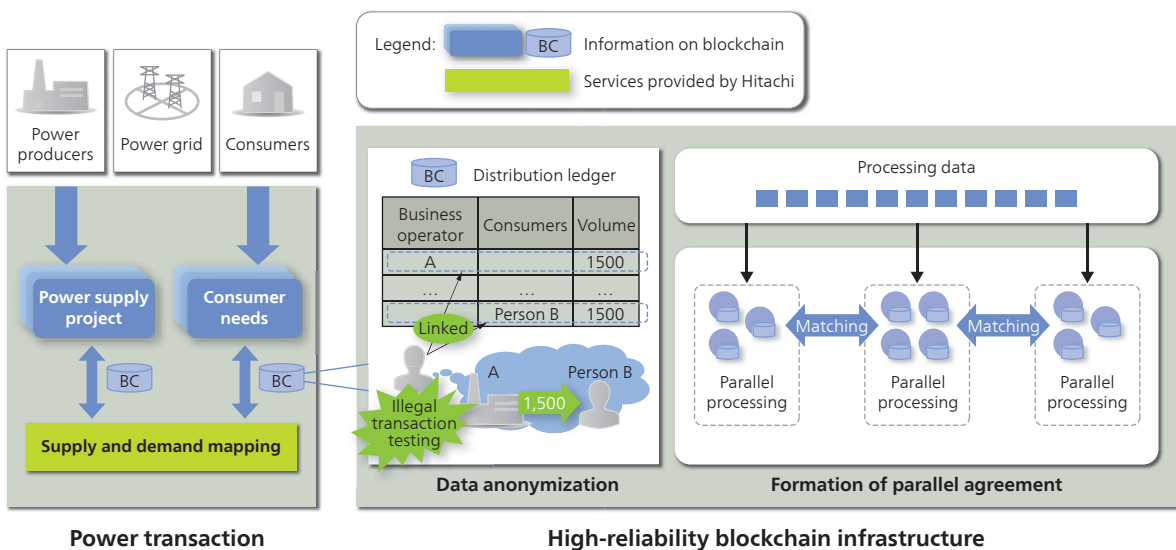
Legend: BC Information on blockchain

Services provided by Hitachi

Power producers

Power grid

Consumers

Power supply project

Consumer needs

BC

BC

Supply and demand mapping

Power transaction

BC Distribution ledger

| Business operator | Consumers | Volume |
|---|---|---|
| A | | 1500 |
| ... | ... | ... |
| | Person B | 1500 |

Linked

A

Person B

1,500

Illegal transaction testing

Data anonymization

Processing data

Parallel processing

Matching

Parallel processing

Matching

Parallel processing

Formation of parallel agreement

High-reliability blockchain infrastructure